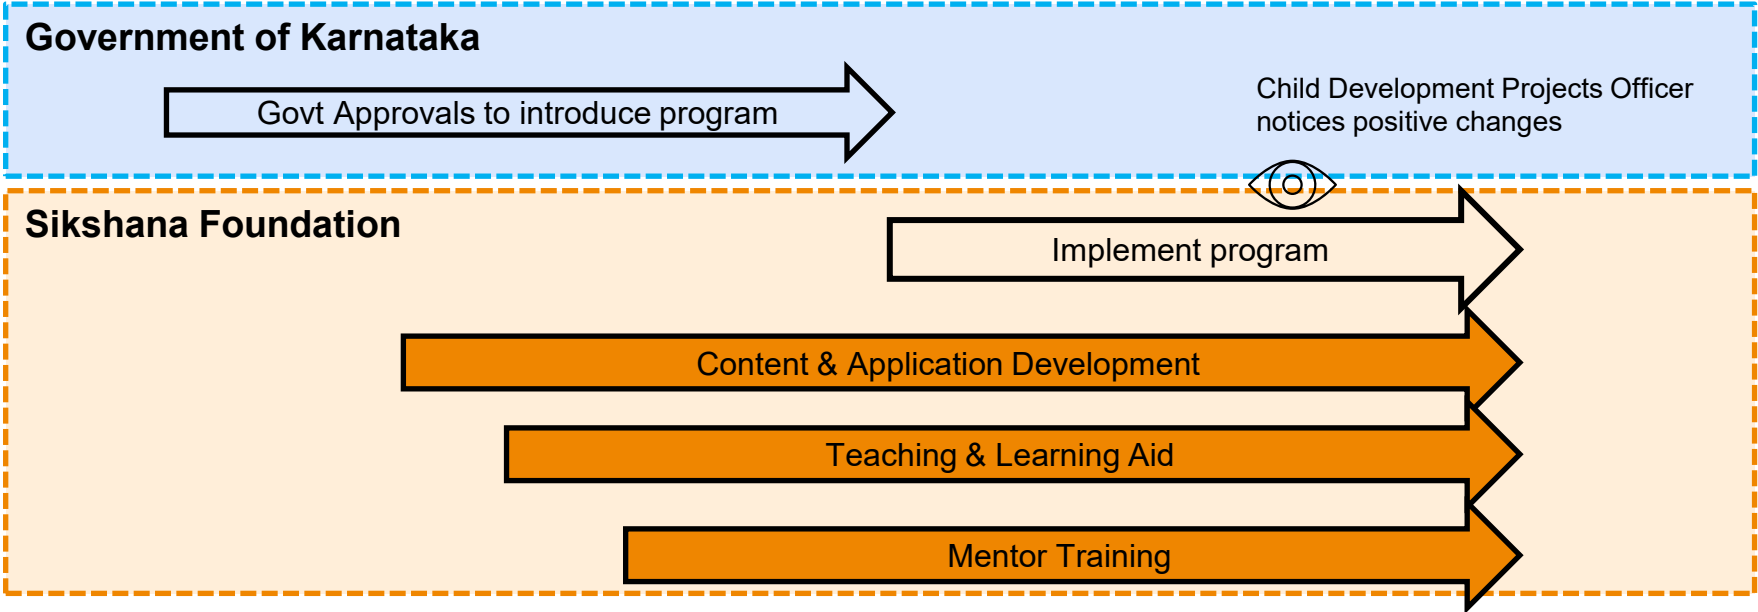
Government of Karnataka

Govt Approvals to introduce program

Child Development Projects Officer notices positive changes

Sikshana Foundation

Implement program

Content & Application Development

Teaching & Learning Aid

Mentor Training